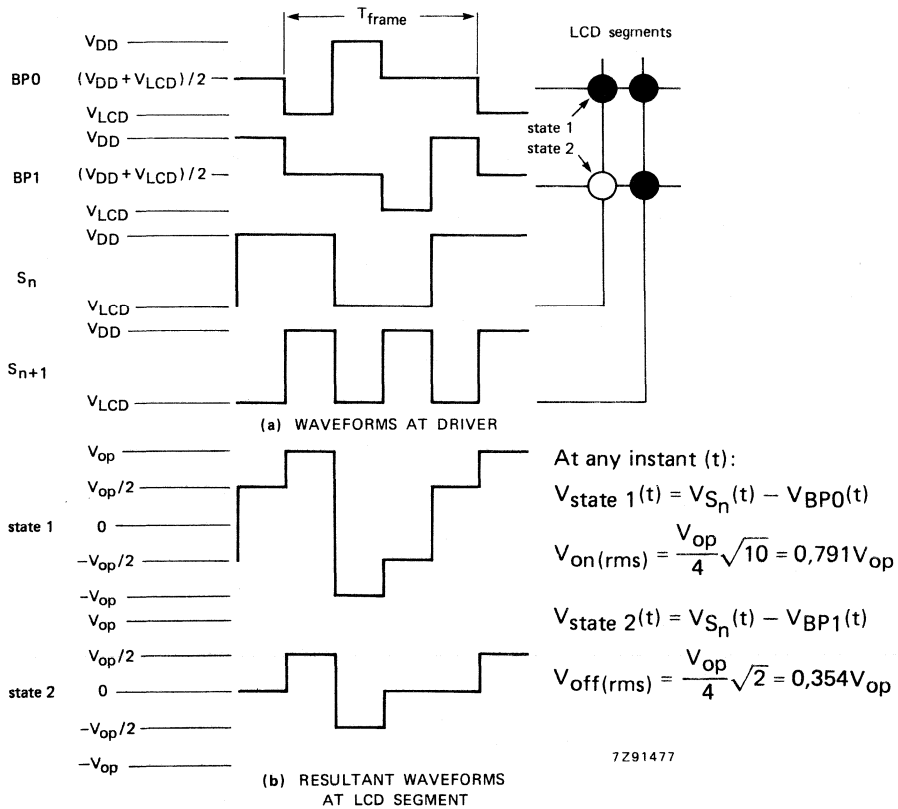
$T_{frame}$

LCD segments

BP0
$V_{DD}$
$(V_{DD}+V_{LCD})/2$
$V_{LCD}$

state 1
state 2

BP1
$V_{DD}$
$(V_{DD}+V_{LCD})/2$
$V_{LCD}$

$S_n$
$V_{DD}$
$V_{LCD}$

$S_{n+1}$
$V_{DD}$
$V_{LCD}$

(a) WAVEFORMS AT DRIVER

state 1
$V_{op}$
$V_{op}/2$
0
$-V_{op}/2$
$-V_{op}$

state 2
$V_{op}$
$V_{op}/2$
0
$-V_{op}/2$
$-V_{op}$

At any instant (t):

$V_{state\ 1}(t) = V_{S_n}(t) - V_{BP0}(t)$

$V_{on(rms)} = \frac{V_{op}}{4}\sqrt{10} = 0,791V_{op}$

$V_{state\ 2}(t) = V_{S_n}(t) - V_{BP1}(t)$

$V_{off(rms)} = \frac{V_{op}}{4}\sqrt{2} = 0,354V_{op}$

7Z91477

(b) RESULTANT WAVEFORMS AT LCD SEGMENT